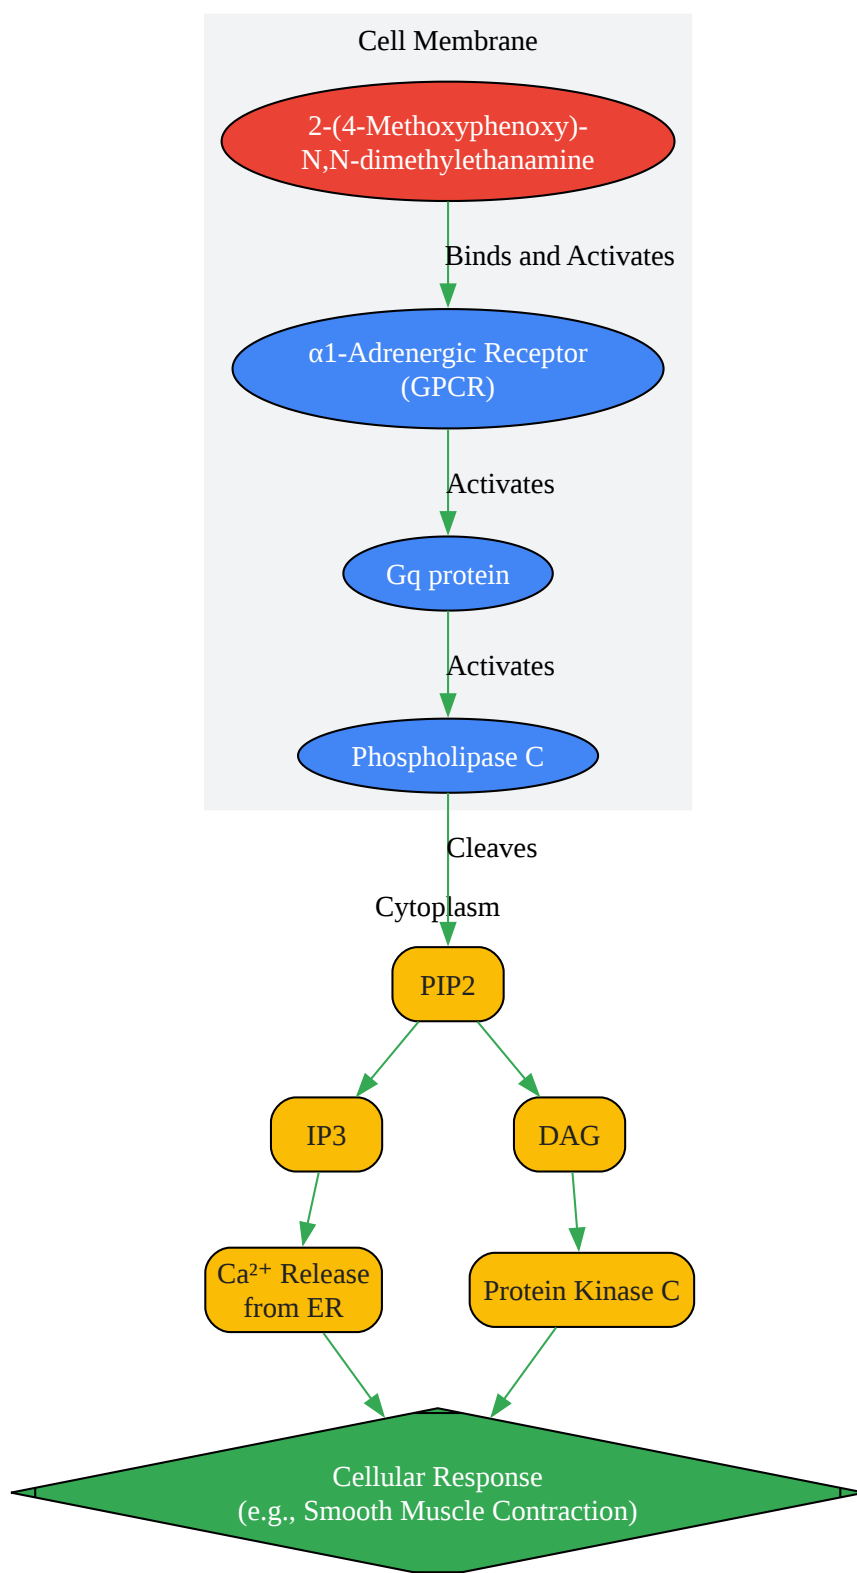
Cell Membrane

2-(4-Methoxyphenoxy)-N,N-dimethylethanamine

Binds and Activates

α1-Adrenergic Receptor (GPCR)

Activates

Gq protein

Activates

Phospholipase C

Cleaves

Cytoplasm

PIP2

IP3

DAG

$Ca^{2+}$ Release from ER

Protein Kinase C

Cellular Response (e.g., Smooth Muscle Contraction)